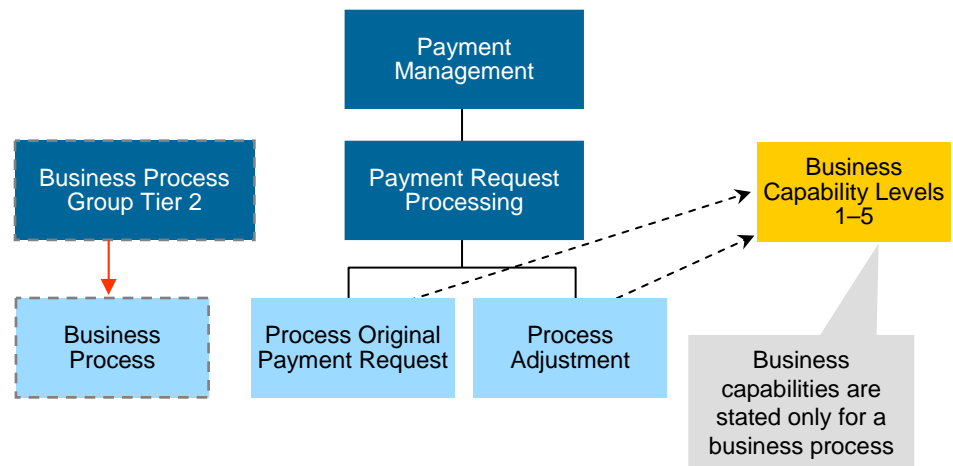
Payment Management

Business Process Group Tier 2

Payment Request Processing

Business Capability Levels 1–5

Business Process

Process Original Payment Request

Process Adjustment

Business capabilities are stated only for a business process